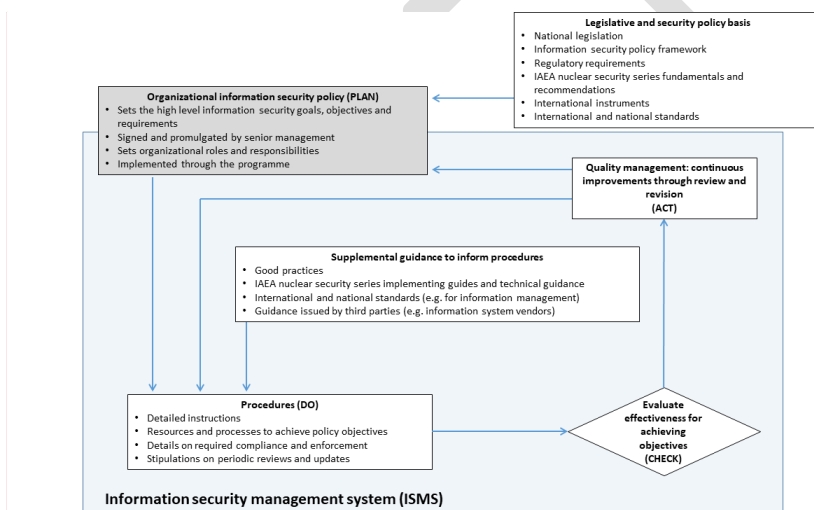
**Legislative and security policy basis**
- National legislation
- Information security policy framework
- Regulatory requirements
- IAEA nuclear security series fundamentals and recommendations
- International instruments
- International and national standards

**Organizational information security policy (PLAN)**
- Sets the high level information security goals, objectives and requirements
- Signed and promulgated by senior management
- Sets organizational roles and responsibilities
- Implemented through the programme

**Quality management: continuous improvements through review and revision (ACT)**

**Supplemental guidance to inform procedures**
- Good practices
- IAEA nuclear security series implementing guides and technical guidance
- International and national standards (e.g. for information management)
- Guidance issued by third parties (e.g. information system vendors)

**Procedures (DO)**
- Detailed instructions
- Resources and processes to achieve policy objectives
- Details on required compliance and enforcement
- Stipulations on periodic reviews and updates

**Evaluate effectiveness for achieving objectives (CHECK)**

**Information security management system (ISMS)**